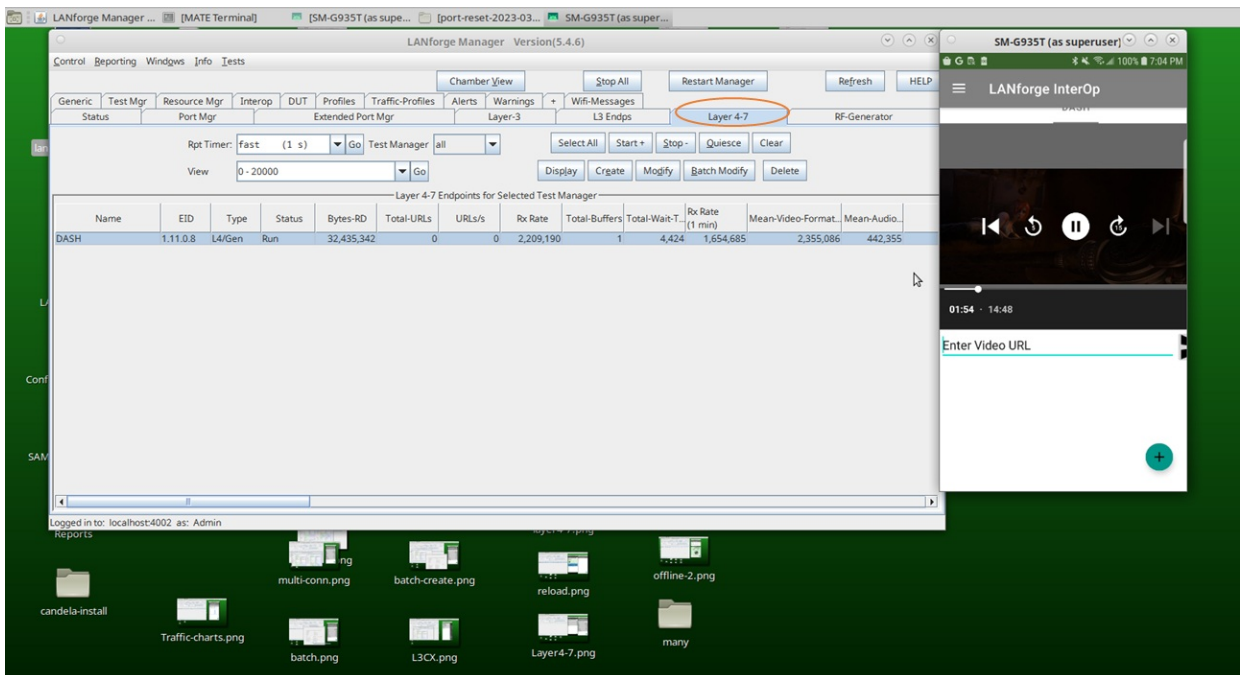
LANforge Manager ... [MATE Terminal] [SM-G935T (as supe... [port-reset-2023-03... SM-G935T (as super...

LANforge Manager Version(5.4.6)

Control Reporting Windows Info Tests

Chamber View Stop All Restart Manager Refresh HELP

Generic Test Mgr Resource Mgr Interop DUT Profiles Traffic-Profiles Alerts Warnings + Wifi-Messages
Status Port Mgr Extended Port Mgr Layer-3 L3 Endps Layer 4-7 RF-Generator

Rpt Timer: fast (1 s) Go Test Manager all Select All Start+ Stop- Quiesce Clear
View 0 - 20000 Go Display Create Modify Batch Modify Delete

Layer 4-7 Endpoints for Selected Test Manager

| Name | EID | Type | Status | Bytes-RD | Total-URLs | URLs/s | Rx Rate | Total-Buffers | Total-Wait-T... | Rx Rate (1 min) | Mean-Video-Format... | Mean-Audio... |
|---|---|---|---|---|---|---|---|---|---|---|---|---|
| DASH | 1.11.0.8 | L4/Gen | Run | 32,435,342 | 0 | 0 | 2,209,190 | 1 | 4,424 | 1,654,685 | 2,355,086 | 442,355 |

Logged in to: localhost:4002 as: Admin

SM-G935T (as superuser)

7:04 PM 100%

LANforge InterOp

DASH

01:54 · 14:48

Enter Video URL

+

Reports
candela-install
Traffic-charts.png
multi-conn.png
batch.png
batch-create.png
L3CX.png
layer4-7.png
reload.png
Layer4-7.png
offline-2.png
many
Conf
SAM